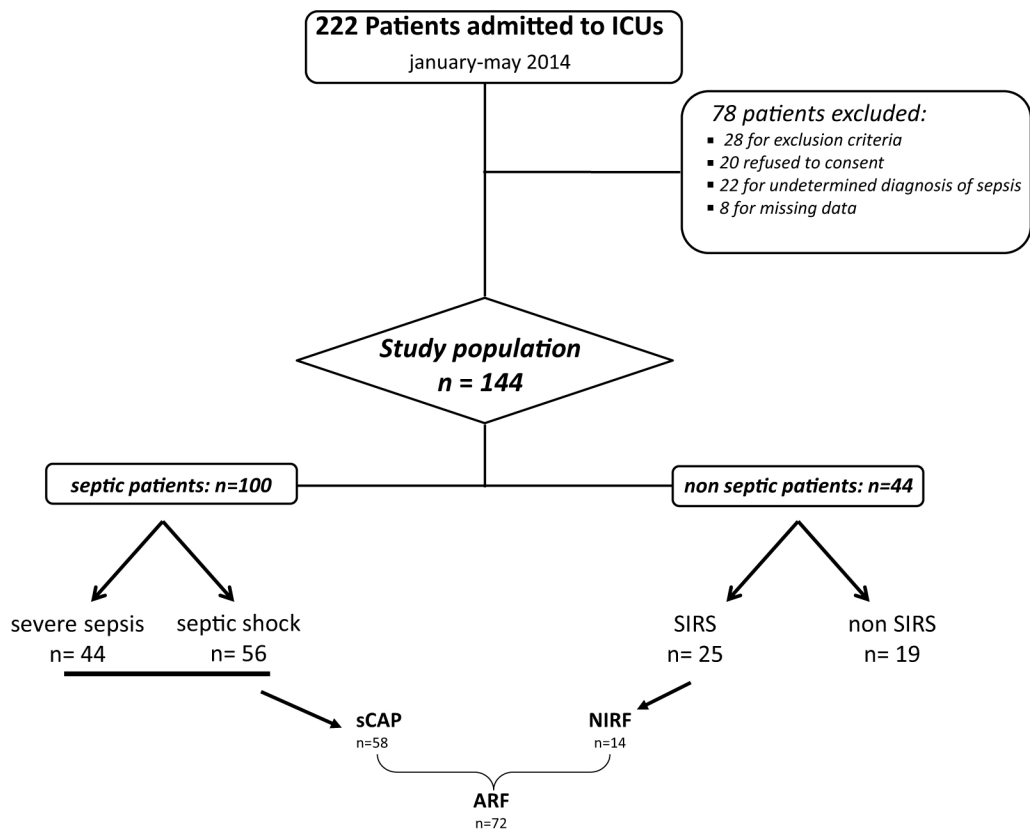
222 Patients admitted to ICUs
january-may 2014

78 patients excluded:
- 28 for exclusion criteria
- 20 refused to consent
- 22 for undetermined diagnosis of sepsis
- 8 for missing data

Study population
n = 144

septic patients: n=100

non septic patients: n=44

severe sepsis
n= 44

septic shock
n= 56

SIRS
n= 25

non SIRS
n= 19

sCAP
n=58

NIRF
n=14

ARF
n=72